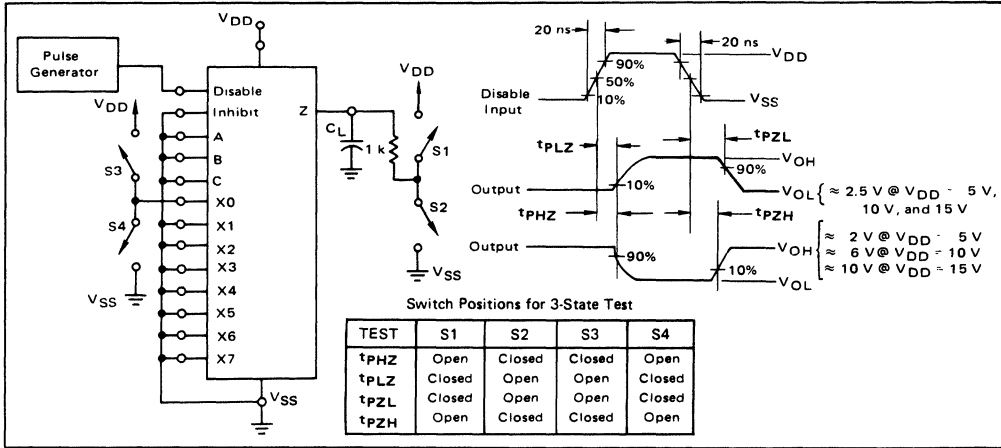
$V_{DD}$

Pulse Generator

Disable
Inhibit
A
B
C
X0
X1
X2
X3
X4
X5
X6
X7
Z

$V_{DD}$
S3
S4
$V_{SS}$

$V_{SS}$

$C_L$
1 k
$V_{DD}$
S1
S2
$V_{SS}$

20 ns
20 ns
$V_{DD}$
90%
50%
10%
Disable Input
$V_{SS}$

$t_{PLZ}$
$t_{PZL}$
$V_{OH}$
90%
Output
10%
$V_{OL}$ { ≈ 2.5 V @ $V_{DD}$ = 5 V, 10 V, and 15 V
$t_{PHZ}$
$t_{PZH}$
Output
90%
$V_{OH}$ { ≈ 2 V @ $V_{DD}$ = 5 V
≈ 6 V @ $V_{DD}$ = 10 V
≈ 10 V @ $V_{DD}$ = 15 V
10%
$V_{OL}$

Switch Positions for 3-State Test

| TEST | S1 | S2 | S3 | S4 |
|---|---|---|---|---|
| $t_{PHZ}$ | Open | Closed | Closed | Open |
| $t_{PLZ}$ | Closed | Open | Open | Closed |
| $t_{PZL}$ | Closed | Open | Open | Closed |
| $t_{PZH}$ | Open | Closed | Closed | Open |